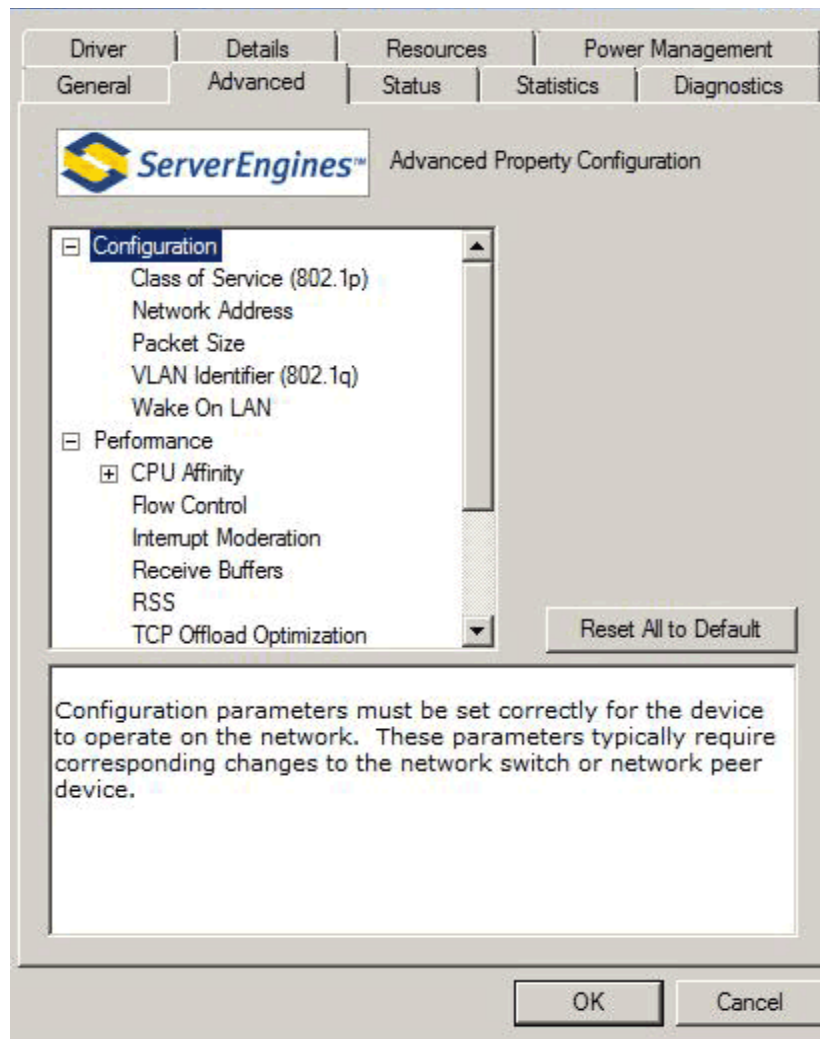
Driver | Details | Resources | Power Management
General | Advanced | Status | Statistics | Diagnostics

ServerEngines™ Advanced Property Configuration

⊟ Configuration
Class of Service (802.1p)
Network Address
Packet Size
VLAN Identifier (802.1q)
Wake On LAN
⊟ Performance
⊞ CPU Affinity
Flow Control
Interrupt Moderation
Receive Buffers
RSS
TCP Offload Optimization

Reset All to Default

Configuration parameters must be set correctly for the device to operate on the network. These parameters typically require corresponding changes to the network switch or network peer device.

OK
Cancel